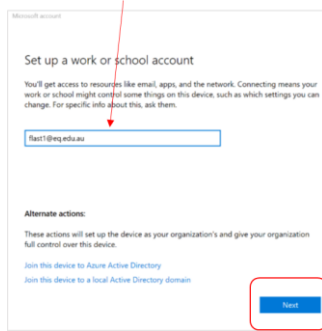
Microsoft account

Set up a work or school account

You'll get access to resources like email, apps, and the network. Connecting means your work or school might control some things on this device, such as which settings you can change. For specific info about this, ask them.

flast1@eq.edu.au

Alternate actions:

These actions will set up the device as your organization's and give your organization full control over this device.

Join this device to Azure Active Directory

Join this device to a local Active Directory domain

Next